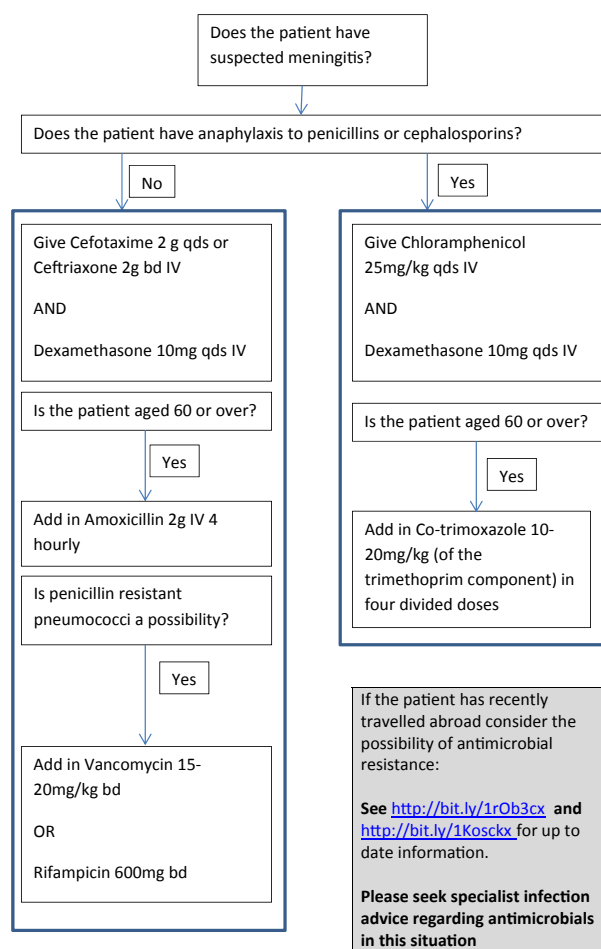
Does the patient have suspected meningitis?

Does the patient have anaphylaxis to penicillins or cephalosporins?

No

Give Cefotaxime 2 g qds or Ceftriaxone 2g bd IV

AND

Dexamethasone 10mg qds IV

Is the patient aged 60 or over?

Yes

Add in Amoxicillin 2g IV 4 hourly

Is penicillin resistant pneumococci a possibility?

Yes

Add in Vancomycin 15-20mg/kg bd

OR

Rifampicin 600mg bd

Yes

Give Chloramphenicol 25mg/kg qds IV

AND

Dexamethasone 10mg qds IV

Is the patient aged 60 or over?

Yes

Add in Co-trimoxazole 10-20mg/kg (of the trimethoprim component) in four divided doses

If the patient has recently travelled abroad consider the possibility of antimicrobial resistance:

**See** http://bit.ly/1rOb3cx **and** http://bit.ly/1Kosckx for up to date information.

**Please seek specialist infection advice regarding antimicrobials in this situation**